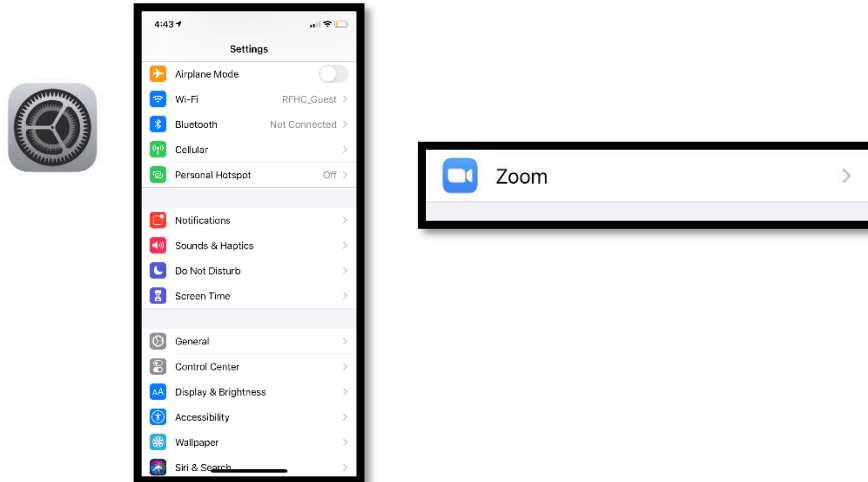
4:43

Settings

Airplane Mode

Wi-Fi RFHC_Guest

Bluetooth Not Connected

Cellular

Personal Hotspot Off

Notifications

Sounds & Haptics

Do Not Disturb

Screen Time

General

Control Center

Display & Brightness

Accessibility

Wallpaper

Siri & Search

Zoom